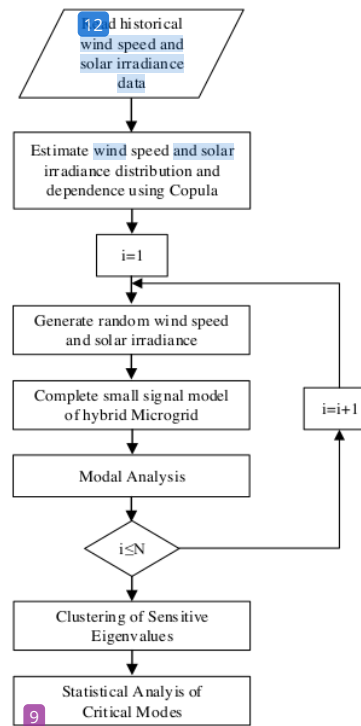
12 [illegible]d historical wind speed and solar irradiance data

Estimate wind speed and solar irradiance distribution and dependence using Copula

i=1

Generate random wind speed and solar irradiance

Complete small signal model of hybrid Microgrid

Modal Analysis

i≤N

i=i+1

Clustering of Sensitive Eigenvalues

9 Statistical Analyis of Critical Modes